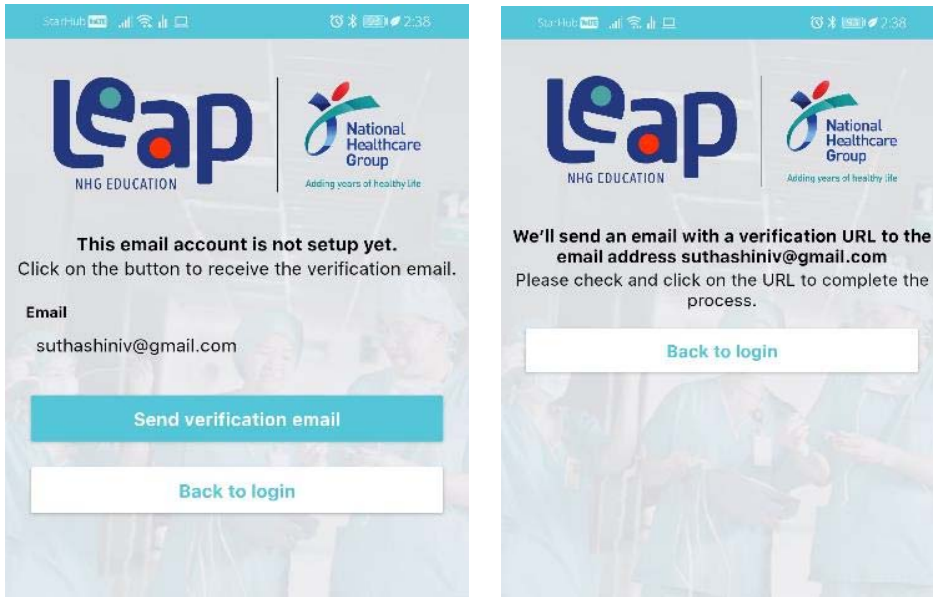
StarHub 2:38

leap
NHG EDUCATION

National Healthcare Group
Adding years of healthy life

This email account is not setup yet.
Click on the button to receive the verification email.

Email
suthashiniv@gmail.com

Send verification email

Back to login

StarHub 2:38

leap
NHG EDUCATION

National Healthcare Group
Adding years of healthy life

We'll send an email with a verification URL to the email address suthashiniv@gmail.com
Please check and click on the URL to complete the process.

Back to login